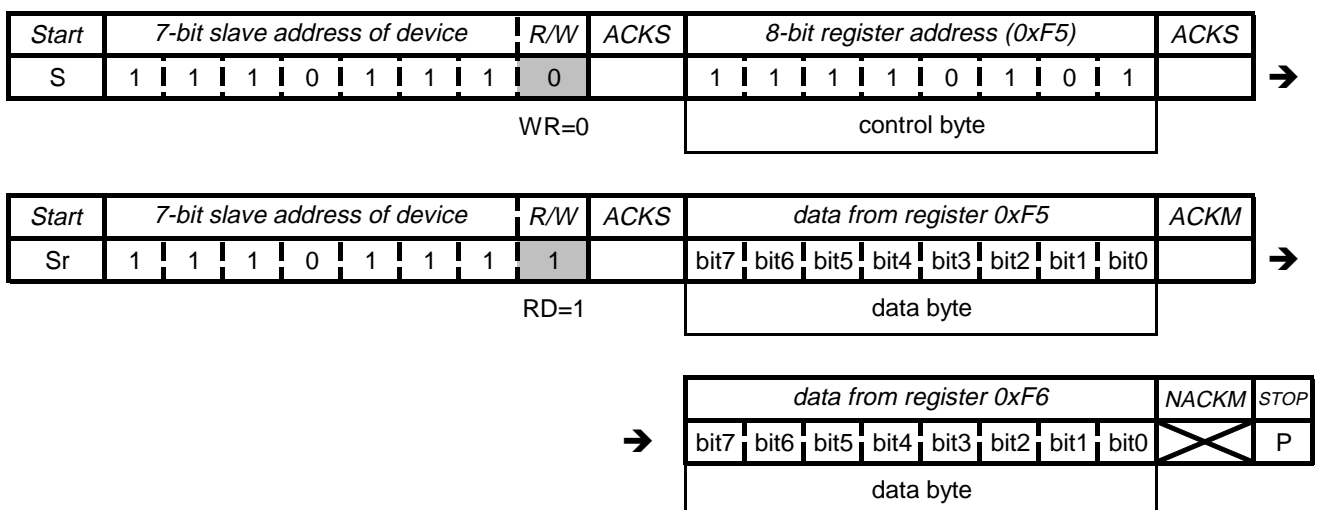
| Start | 7-bit slave address of device | | | | | | | R/W | ACKS | 8-bit register address (0xF5) | | | | | | | | ACKS |
|---|---|---|---|---|---|---|---|---|---|---|---|---|---|---|---|---|---|---|
| S | 1 | 1 | 1 | 0 | 1 | 1 | 1 | 0 | | 1 | 1 | 1 | 1 | 0 | 1 | 0 | 1 | |

➔

WR=0

control byte

| Start | 7-bit slave address of device | | | | | | | R/W | ACKS | data from register 0xF5 | | | | | | | | ACKM |
|---|---|---|---|---|---|---|---|---|---|---|---|---|---|---|---|---|---|---|
| Sr | 1 | 1 | 1 | 0 | 1 | 1 | 1 | 1 | | bit7 | bit6 | bit5 | bit4 | bit3 | bit2 | bit1 | bit0 | |

➔

RD=1

data byte

➔

| data from register 0xF6 | | | | | | | | NACKM | STOP |
|---|---|---|---|---|---|---|---|---|---|
| bit7 | bit6 | bit5 | bit4 | bit3 | bit2 | bit1 | bit0 | | P |

data byte